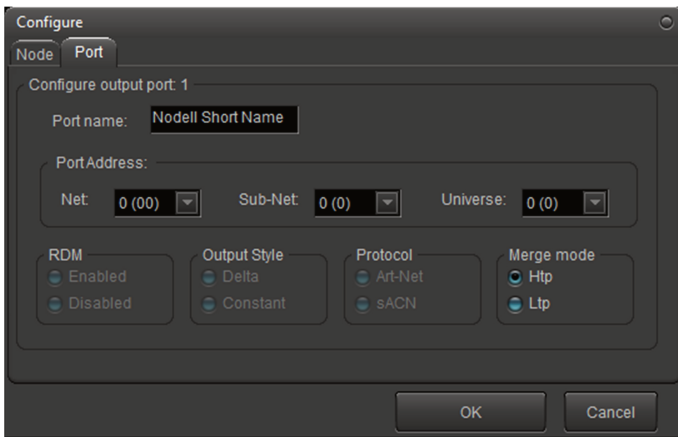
Configure
Node Port
Configure output port: 1
Port name: NodeII Short Name
Port Address:
Net: 0 (00)
Sub-Net: 0 (0)
Universe: 0 (0)
RDM
Enabled
Disabled
Output Style
Delta
Constant
Protocol
Art-Net
sACN
Merge mode
Htp
Ltp
OK
Cancel